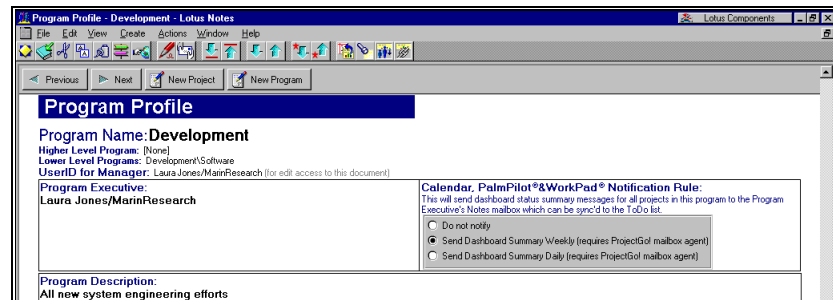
Program Profile - Development - Lotus Notes

Lotus Components

File Edit View Create Actions Window Help

Previous Next New Project New Program

Program Profile

Program Name: Development

Higher Level Program: [None]
Lower Level Programs: Development\Software
UserID for Manager: Laura Jones/MarinResearch (for edit access to this document)

| Program Executive: Laura Jones/MarinResearch | Calendar, PalmPilot®&WorkPad® Notification Rule: This will send dashboard status summary messages for all projects in this program to the Program Executive's Notes mailbox which can be sync'd to the ToDo list. Do not notify / Send Dashboard Summary Weekly (requires ProjectGo! mailbox agent) / Send Dashboard Summary Daily (requires ProjectGo! mailbox agent) |
|---|---|

Program Description:
All new system engineering efforts